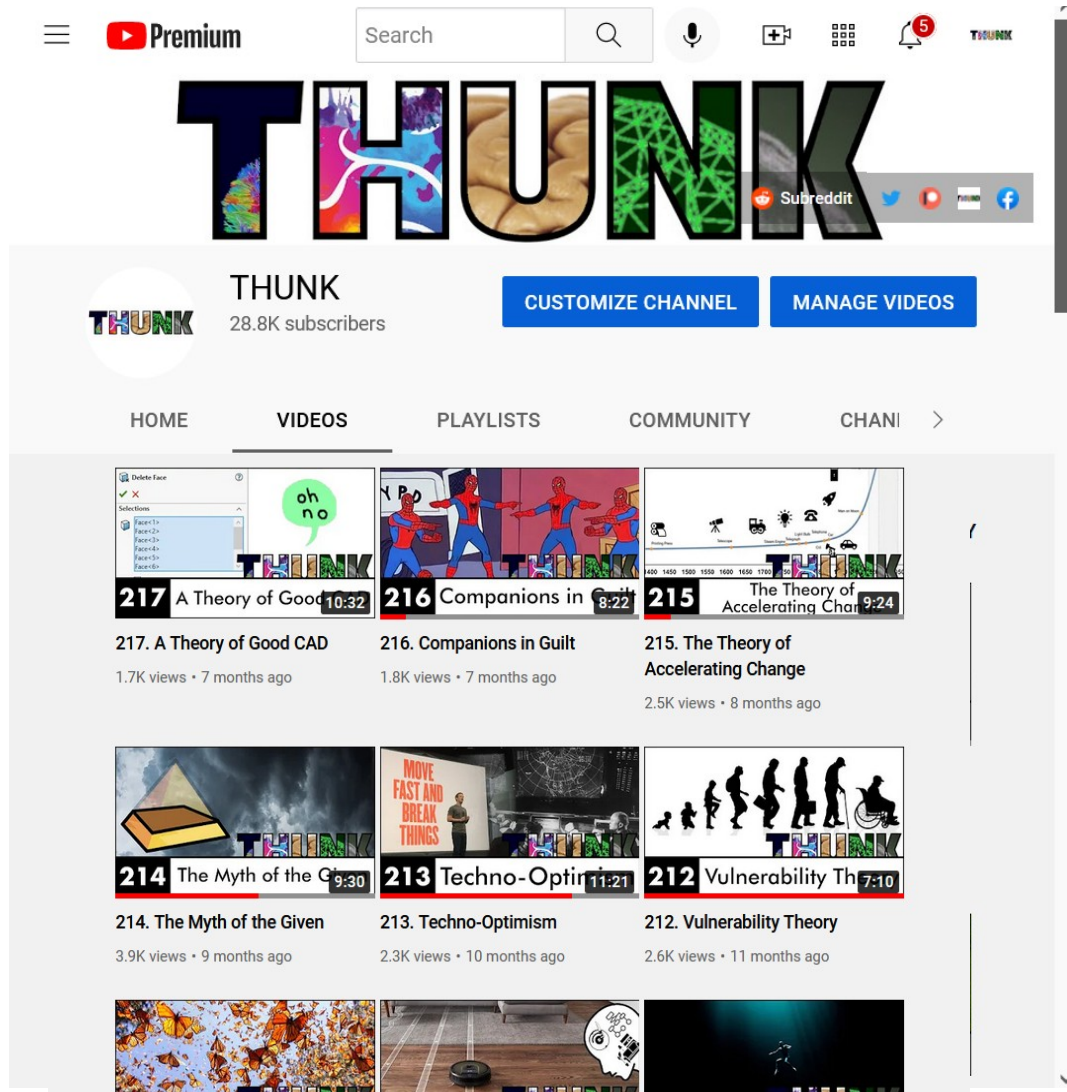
Premium

Search

5

THUNK

THUNK

Subreddit

THUNK

THUNK
28.8K subscribers

CUSTOMIZE CHANNEL

MANAGE VIDEOS

HOME

VIDEOS

PLAYLISTS

COMMUNITY

CHANI

Delete Face
Selections
Face<1>
Face<2>
Face<3>
Face<4>
Face<5>
Face<6>
oh no
THUNK
217 A Theory of Good
10:32

217. A Theory of Good CAD
1.7K views • 7 months ago

THUNK
216 Companions in G
8:22

216. Companions in Guilt
1.8K views • 7 months ago

1400 1450 1500 1550 1600 1650 1700
THUNK
215 The Theory of Accelerating Chan
9:24

215. The Theory of Accelerating Change
2.5K views • 8 months ago

THUNK
214 The Myth of the G
9:30

214. The Myth of the Given
3.9K views • 9 months ago

MOVE FAST AND BREAK THINGS
THUNK
213 Techno-Opti
11:21

213. Techno-Optimism
2.3K views • 10 months ago

THUNK
212 Vulnerability Th
7:10

212. Vulnerability Theory
2.6K views • 11 months ago